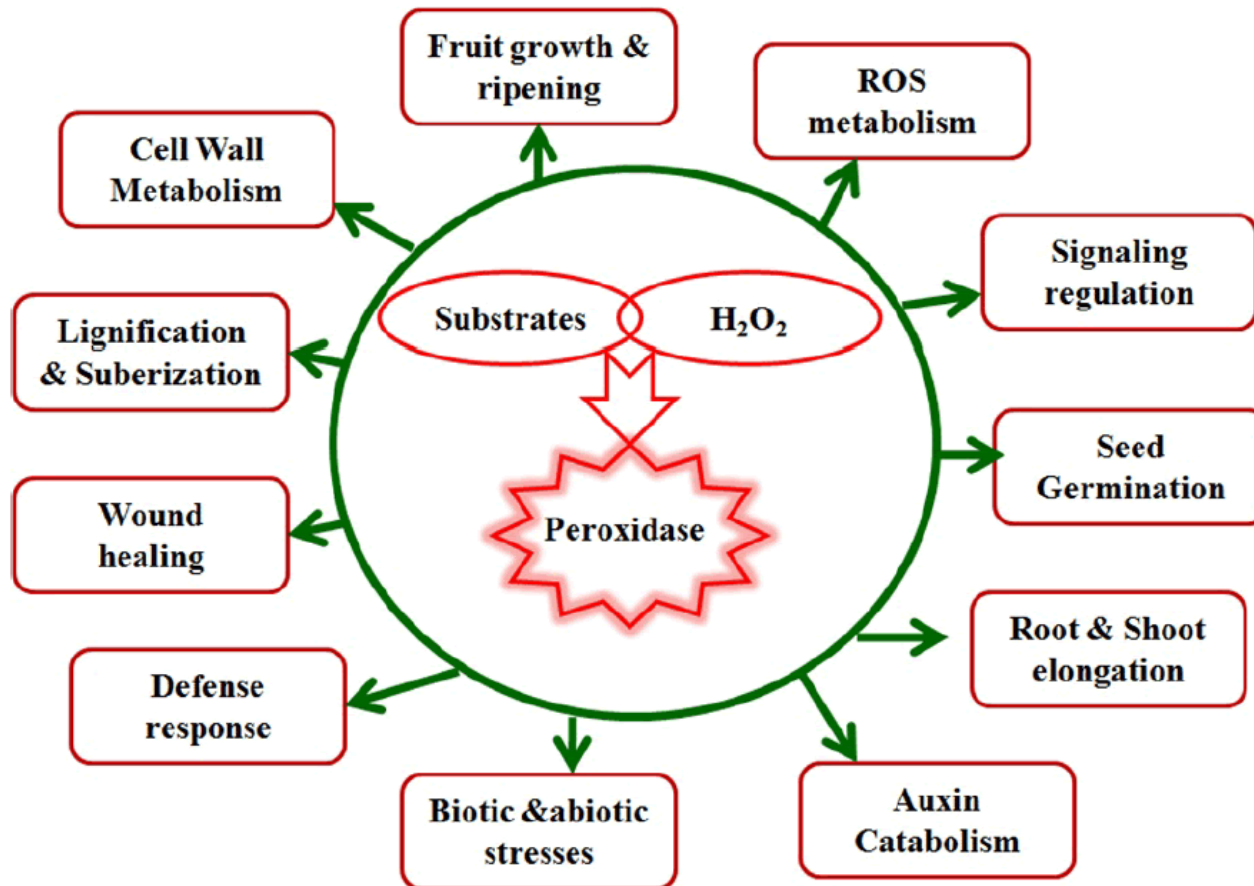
Fruit growth & ripening

ROS metabolism

Cell Wall Metabolism

Signaling regulation

Substrates

$H_2O_2$

Lignification & Suberization

Seed Germination

Wound healing

Peroxidase

Root & Shoot elongation

Defense response

Biotic &abiotic stresses

Auxin Catabolism